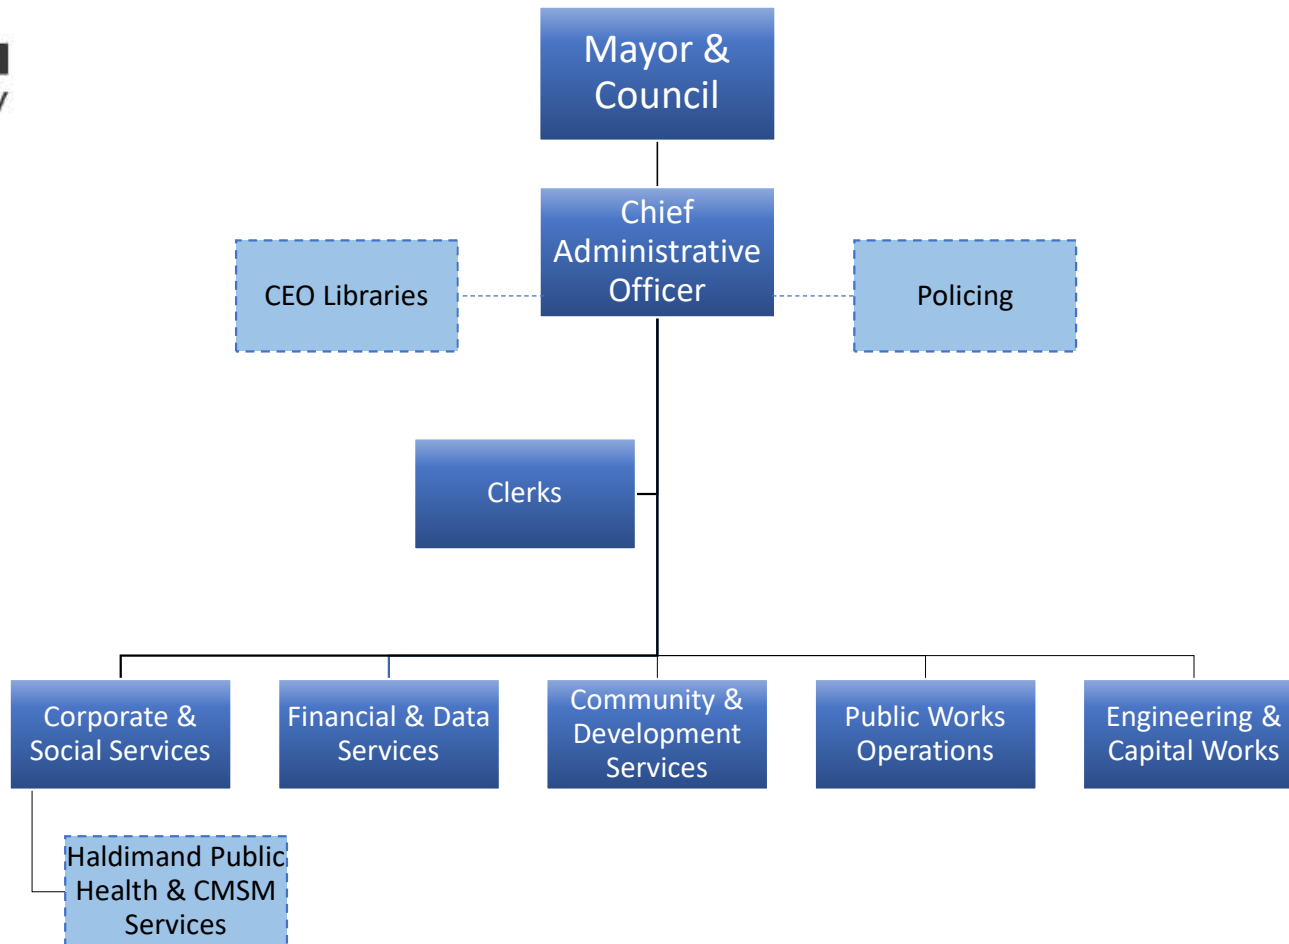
Mayor & Council

Chief Administrative Officer

CEO Libraries

Policing

Clerks

Corporate & Social Services

Financial & Data Services

Community & Development Services

Public Works Operations

Engineering & Capital Works

Haldimand Public Health & CMSM Services